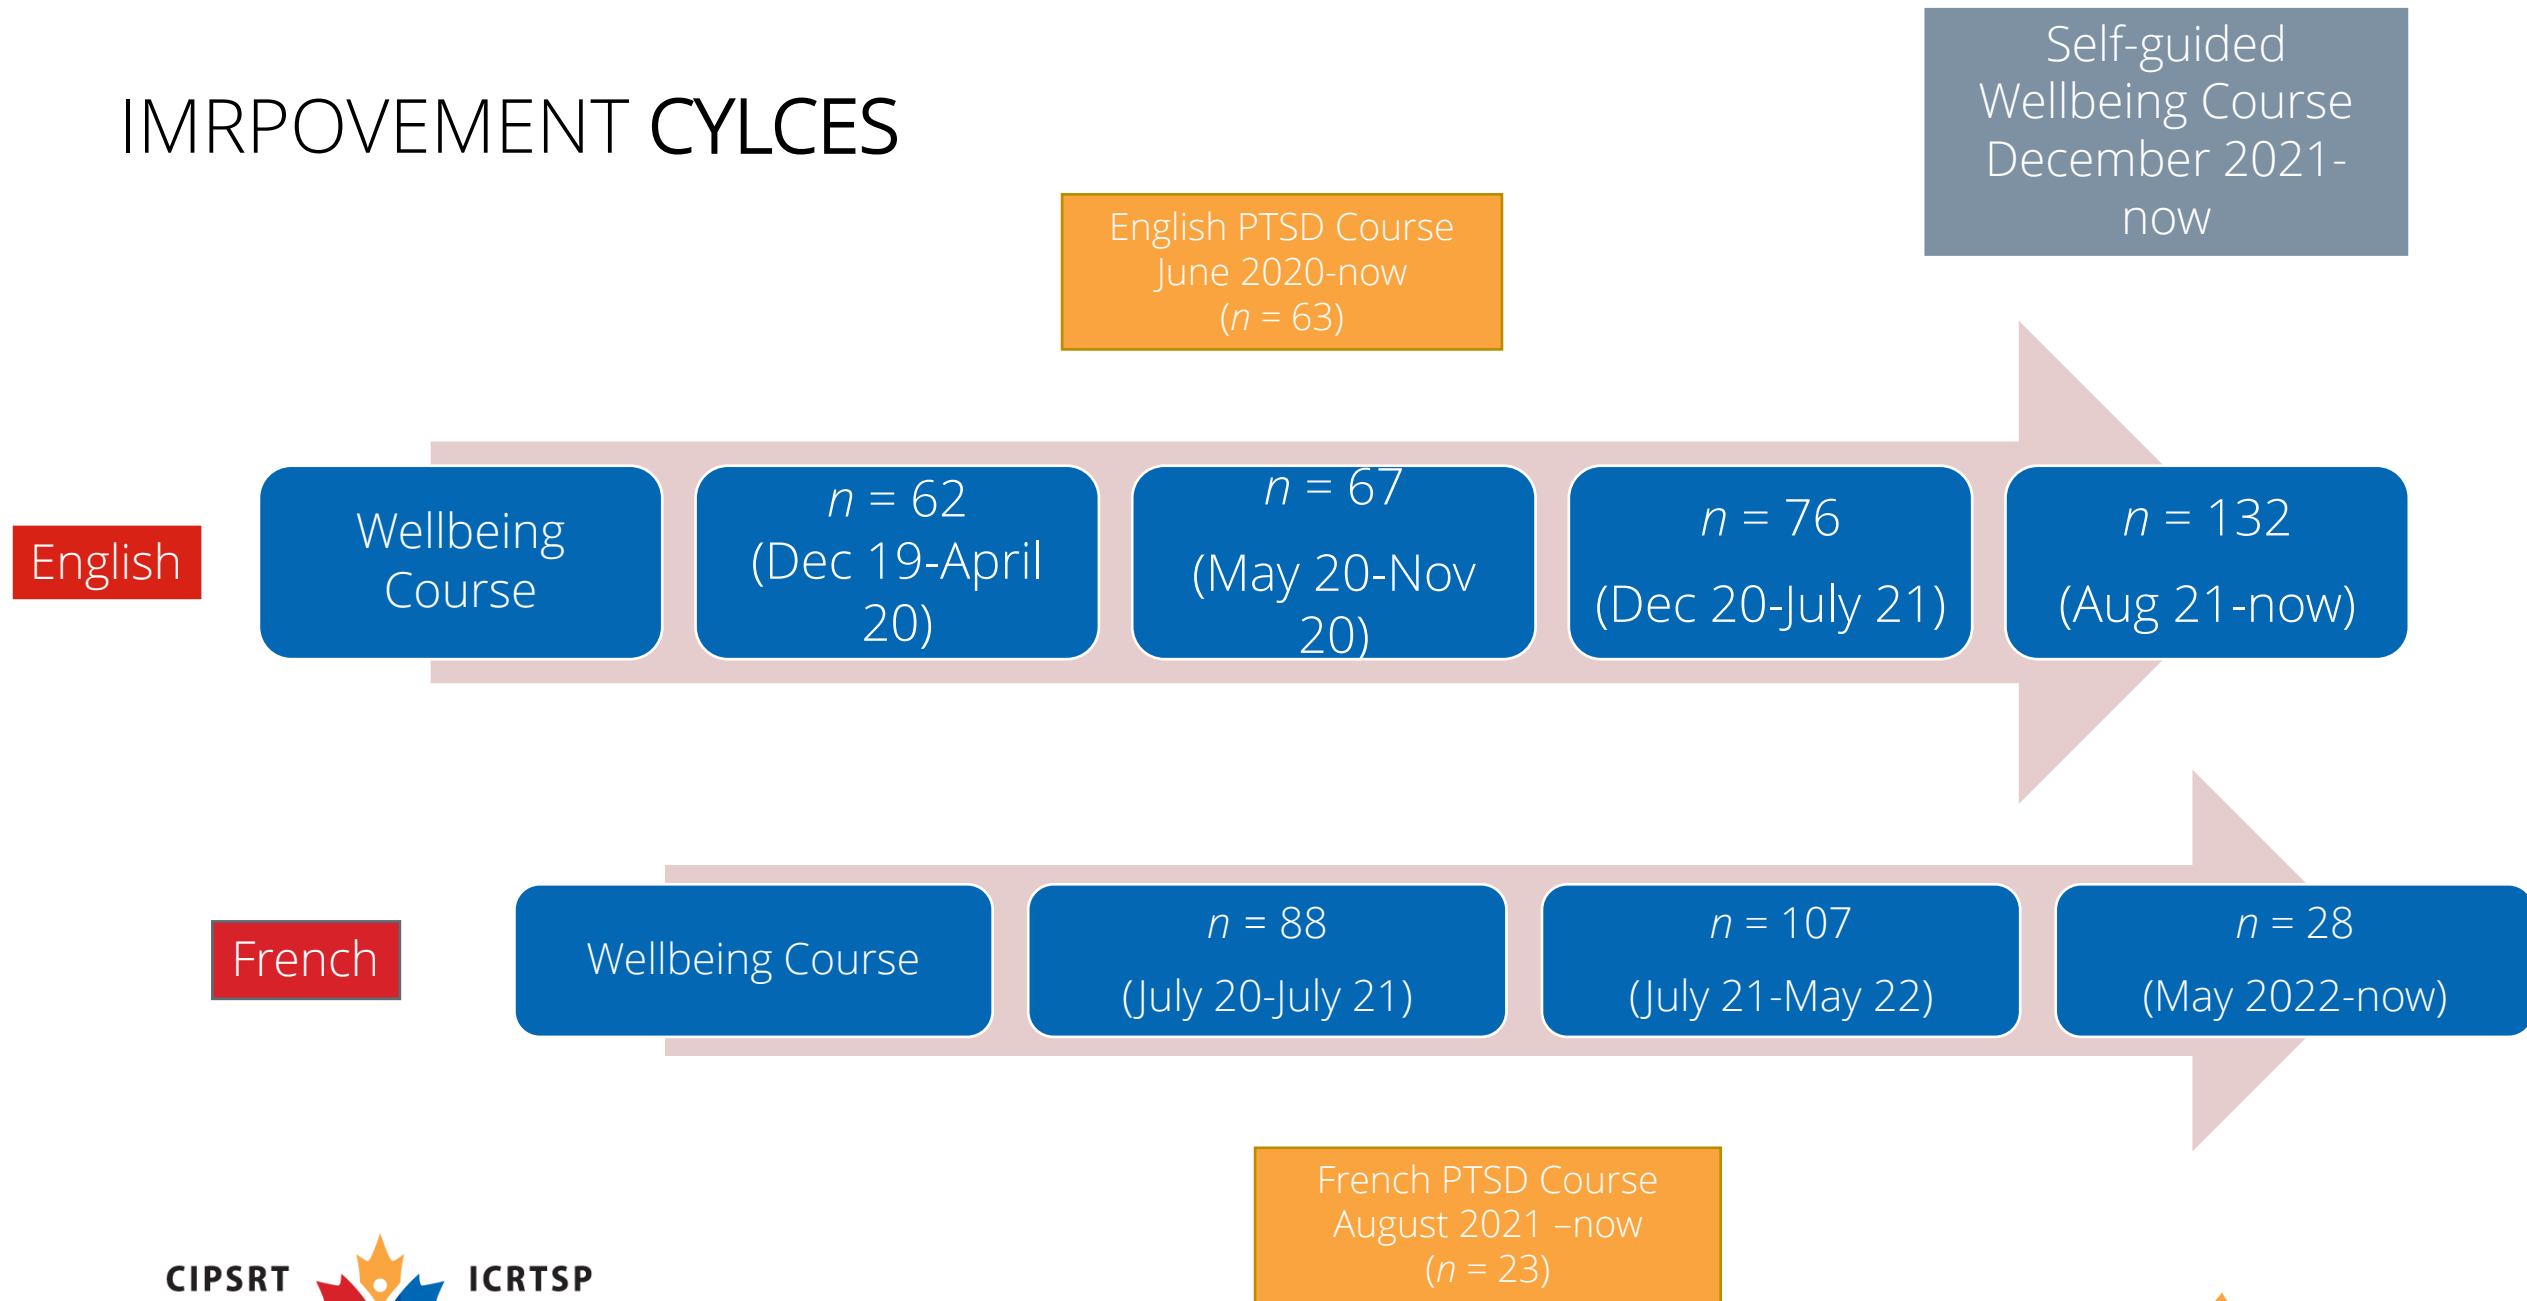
IMRPOVEMENT CYLCES

Self-guided Wellbeing Course December 2021-now

English PTSD Course June 2020-now ($n$ = 63)

English

Wellbeing Course

$n$ = 62 (Dec 19-April 20)

$n$ = 67 (May 20-Nov 20)

$n$ = 76 (Dec 20-July 21)

$n$ = 132 (Aug 21-now)

French

Wellbeing Course

$n$ = 88 (July 20-July 21)

$n$ = 107 (July 21-May 22)

$n$ = 28 (May 2022-now)

French PTSD Course August 2021 –now ($n$ = 23)

CIPSRT ICRTSP